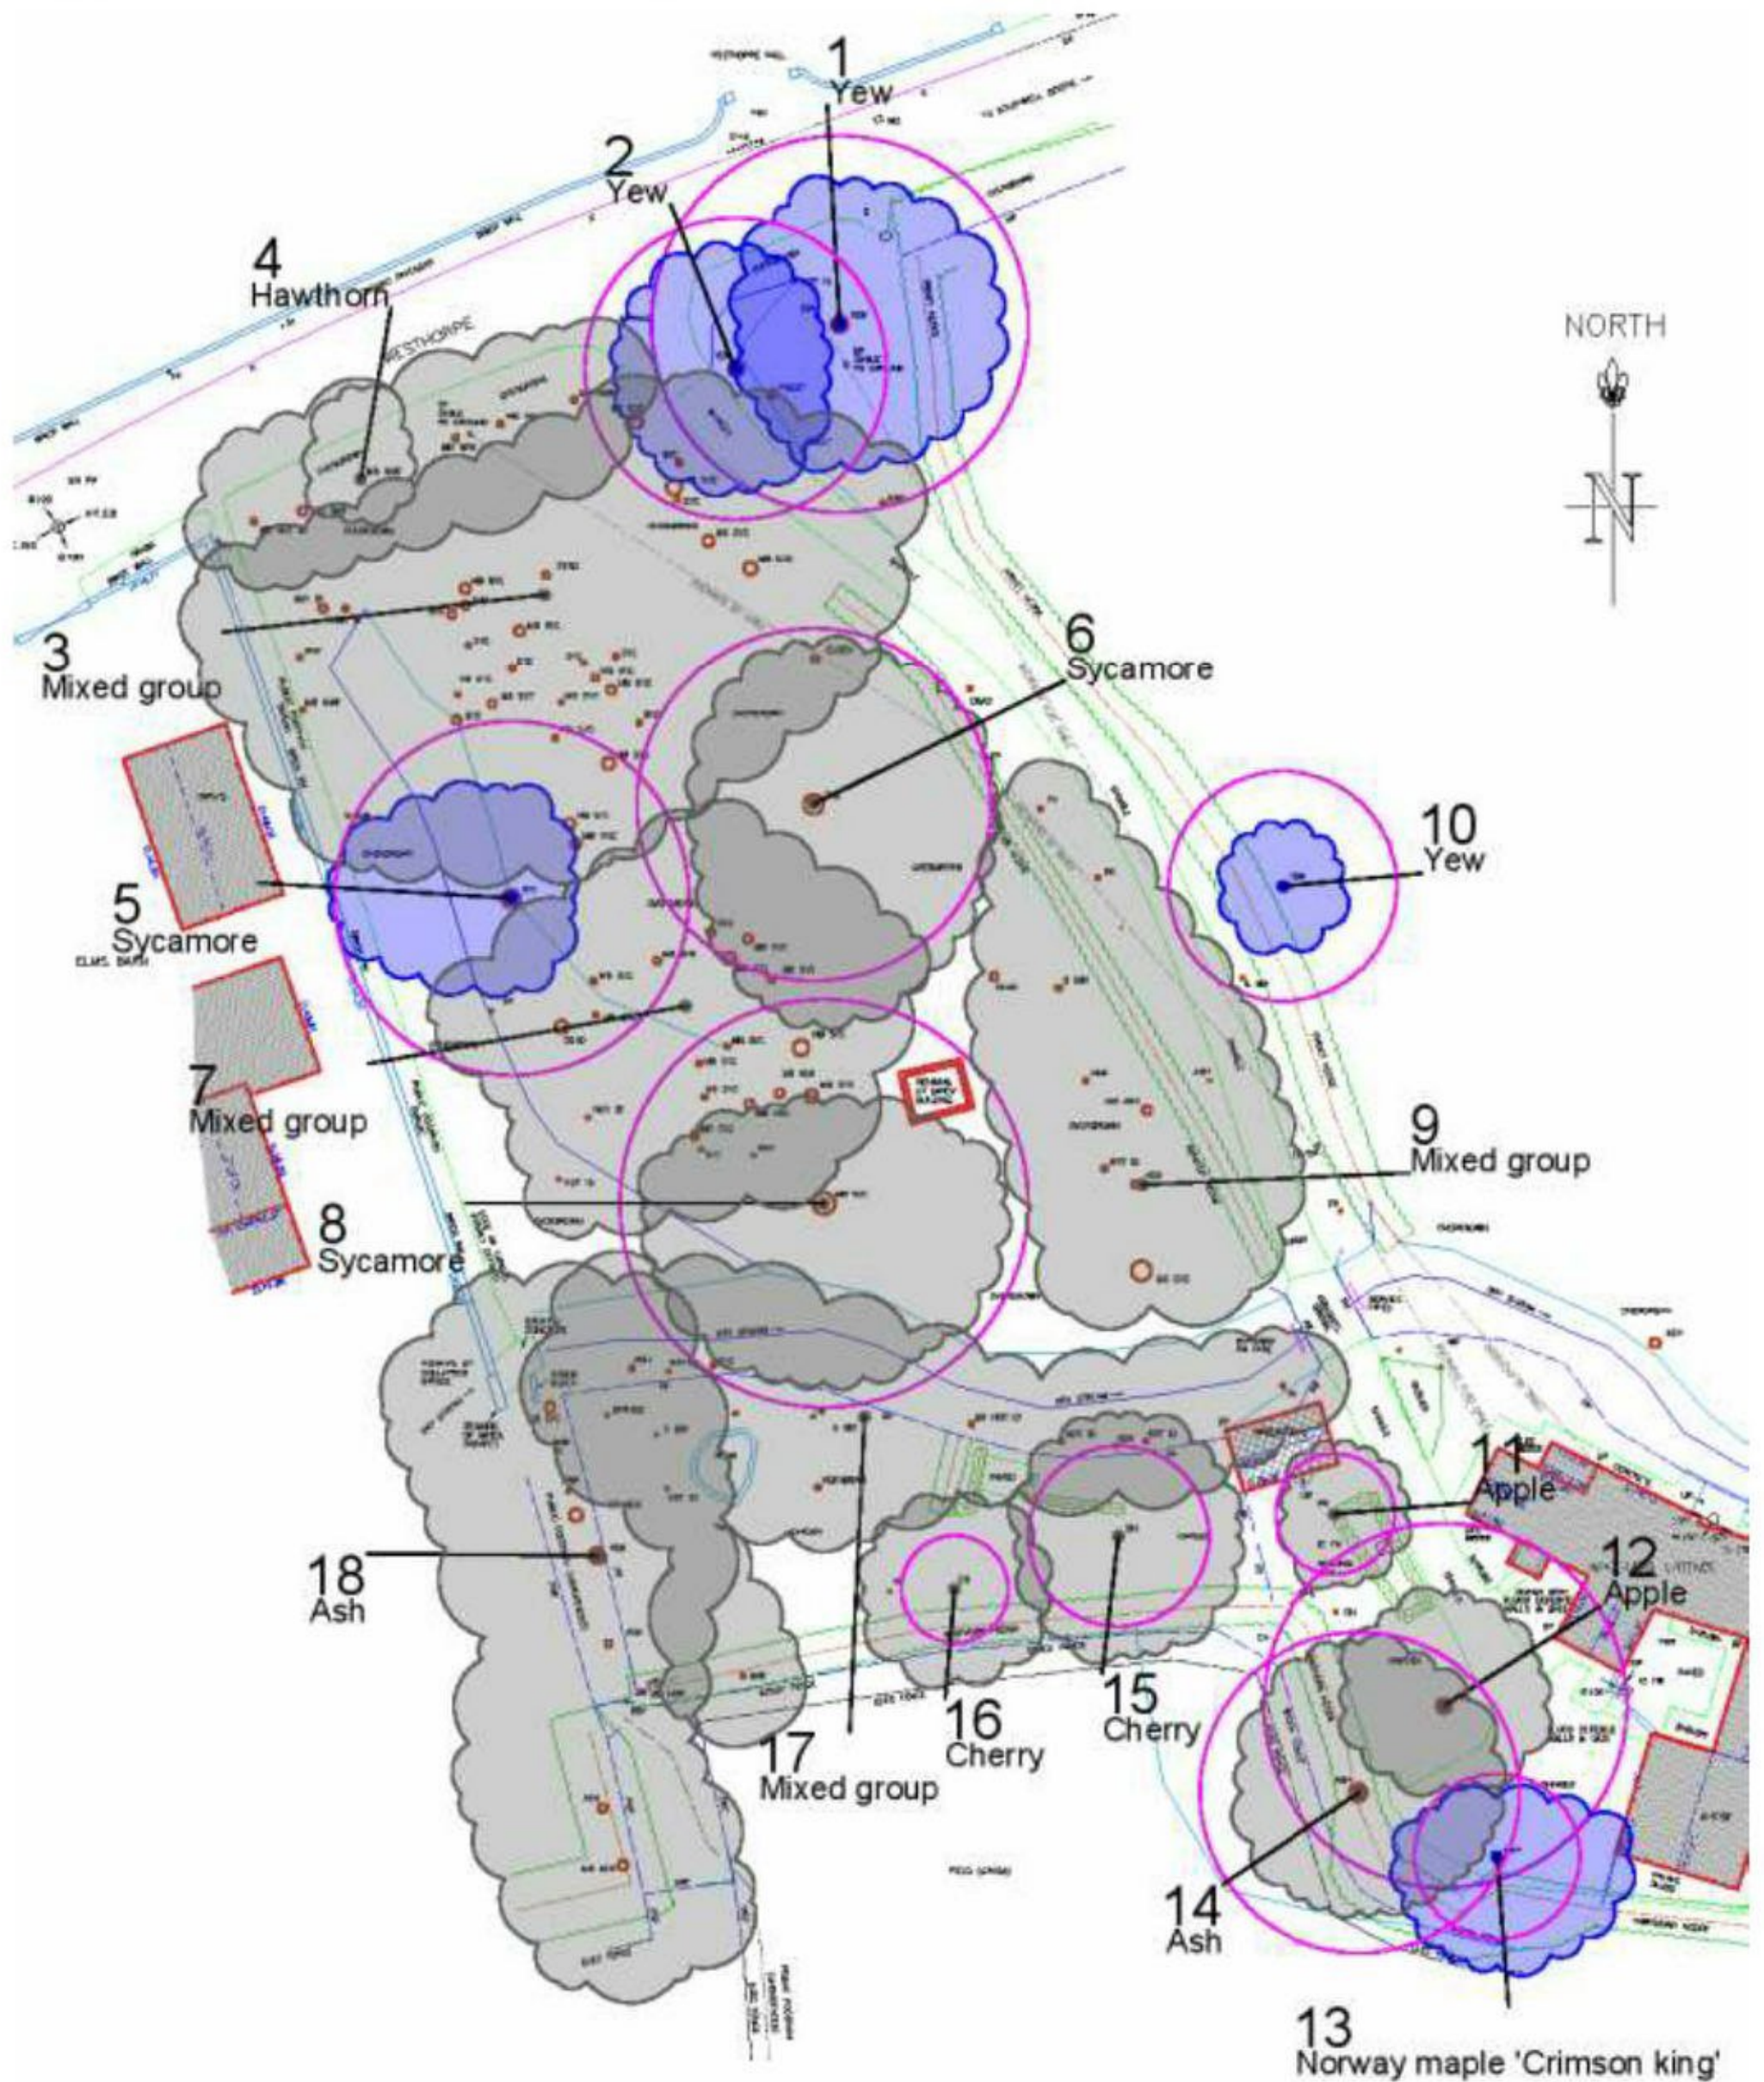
1
Yew

2
Yew

4
Hawthorn

NORTH

N

WESTHORPE

3
Mixed group

6
Sycamore

10
Yew

5
Sycamore

ELMS BARN

7
Mixed group

9
Mixed group

8
Sycamore

11
Apple

12
Apple

18
Ash

17
Mixed group

16
Cherry

15
Cherry

14
Ash

13
Norway maple 'Crimson king'